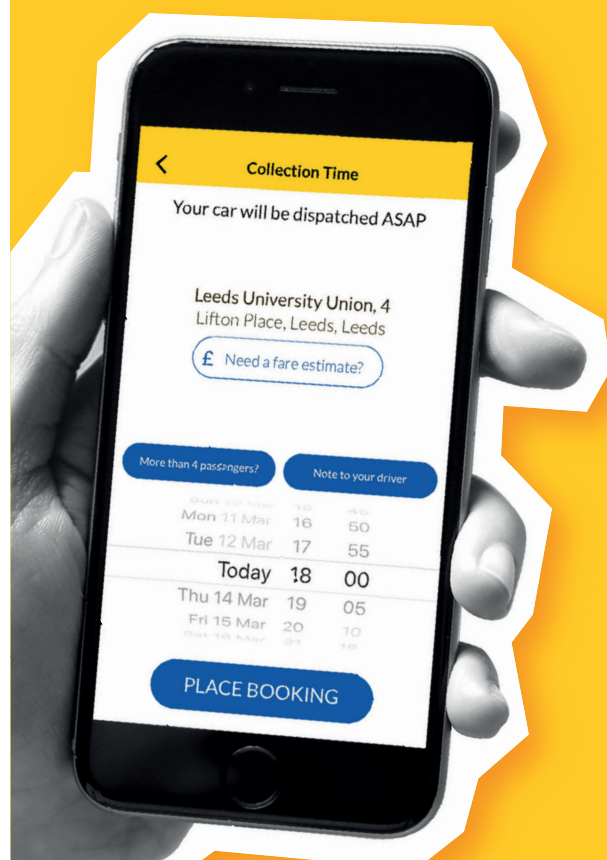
<

Collection Time

Your car will be dispatched ASAP

Leeds University Union, 4
Lifton Place, Leeds, Leeds

£ Need a fare estimate?

More than 4 passengers?

Note to your driver

| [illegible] | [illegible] | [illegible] |
|---|---|---|
| Mon 11 Mar | 16 | 50 |
| Tue 12 Mar | 17 | 55 |
| Today | 18 | 00 |
| Thu 14 Mar | 19 | 05 |
| Fri 15 Mar | 20 | 10 |
| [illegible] | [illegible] | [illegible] |

PLACE BOOKING